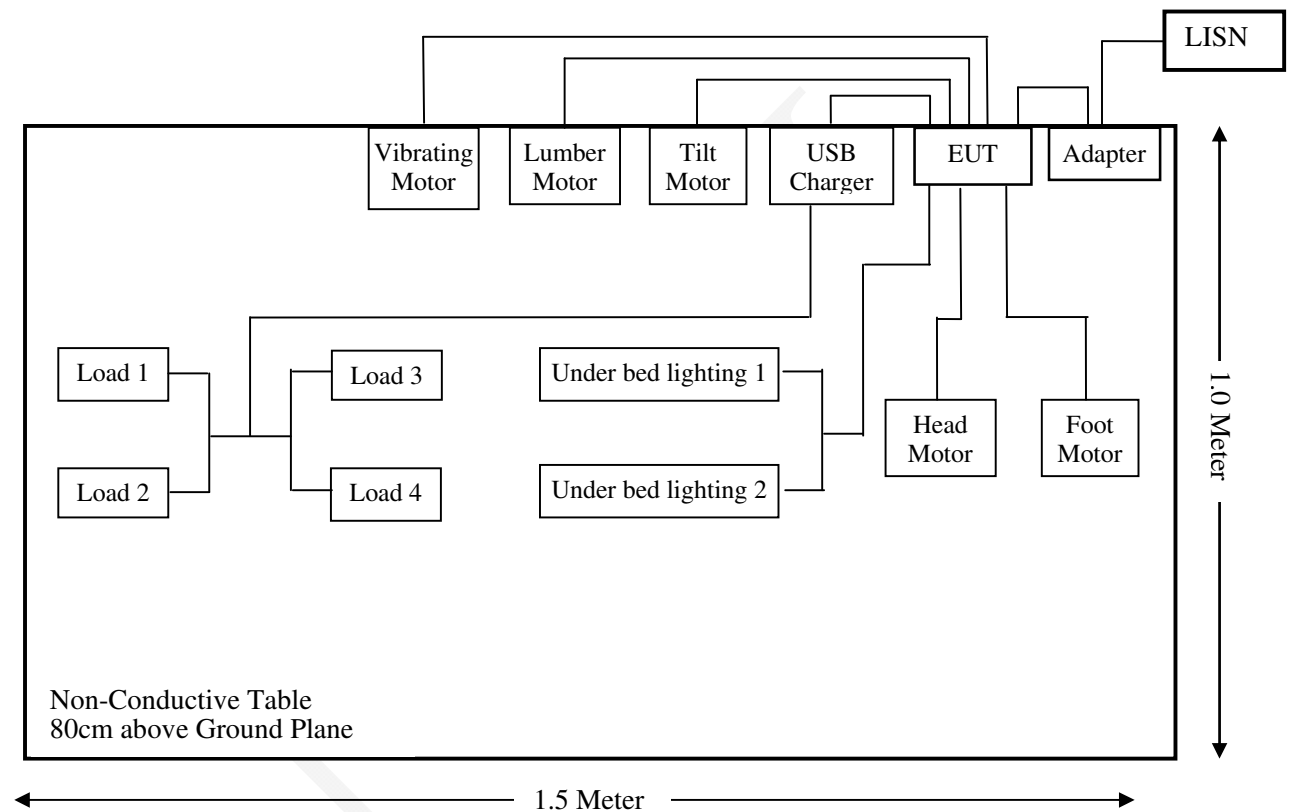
LISN

Vibrating Motor

Lumber Motor

Tilt Motor

USB Charger

EUT

Adapter

Load 1

Load 3

Under bed lighting 1

Head Motor

Foot Motor

Load 2

Load 4

Under bed lighting 2

1.0 Meter

Non-Conductive Table
80cm above Ground Plane

1.5 Meter